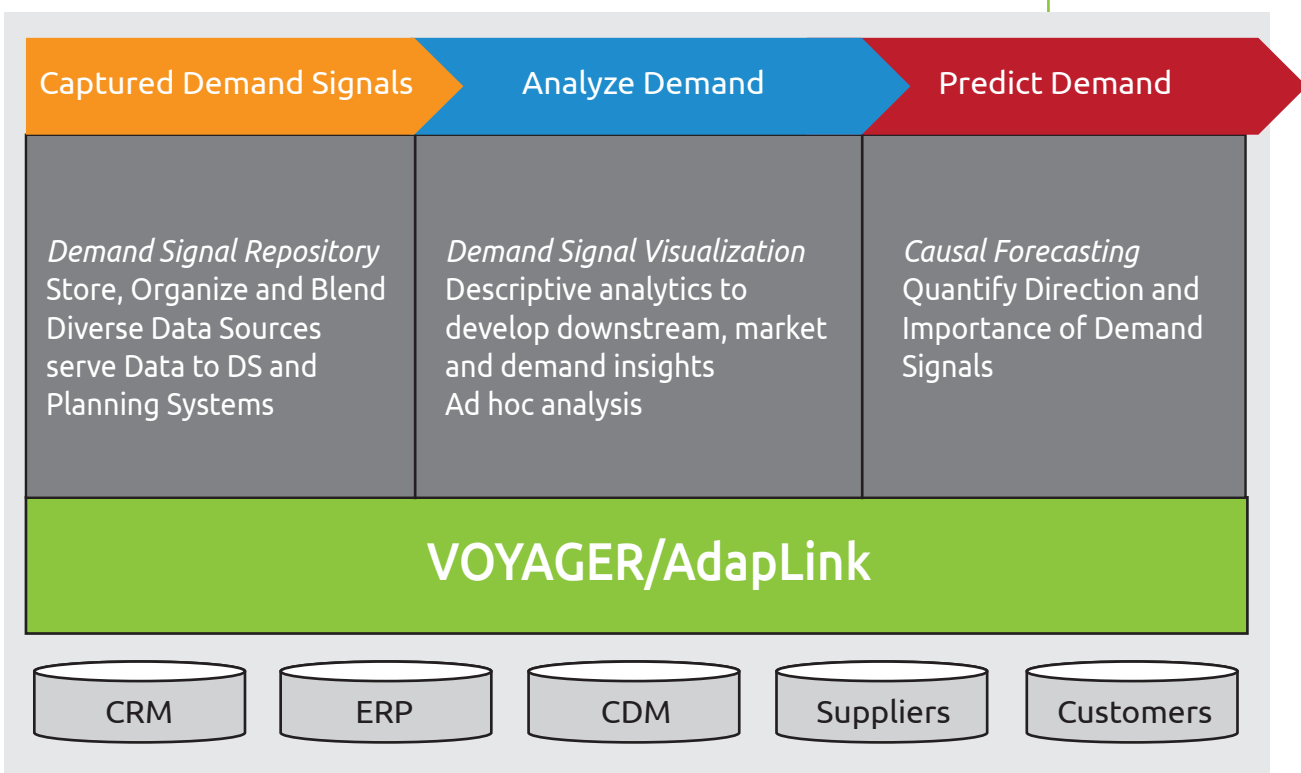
Captured Demand Signals

Analyze Demand

Predict Demand

*Demand Signal Repository*
Store, Organize and Blend Diverse Data Sources serve Data to DS and Planning Systems

*Demand Signal Visualization*
Descriptive analytics to develop downstream, market and demand insights
Ad hoc analysis

*Causal Forecasting*
Quantify Direction and Importance of Demand Signals

VOYAGER/AdapLink

CRM

ERP

CDM

Suppliers

Customers